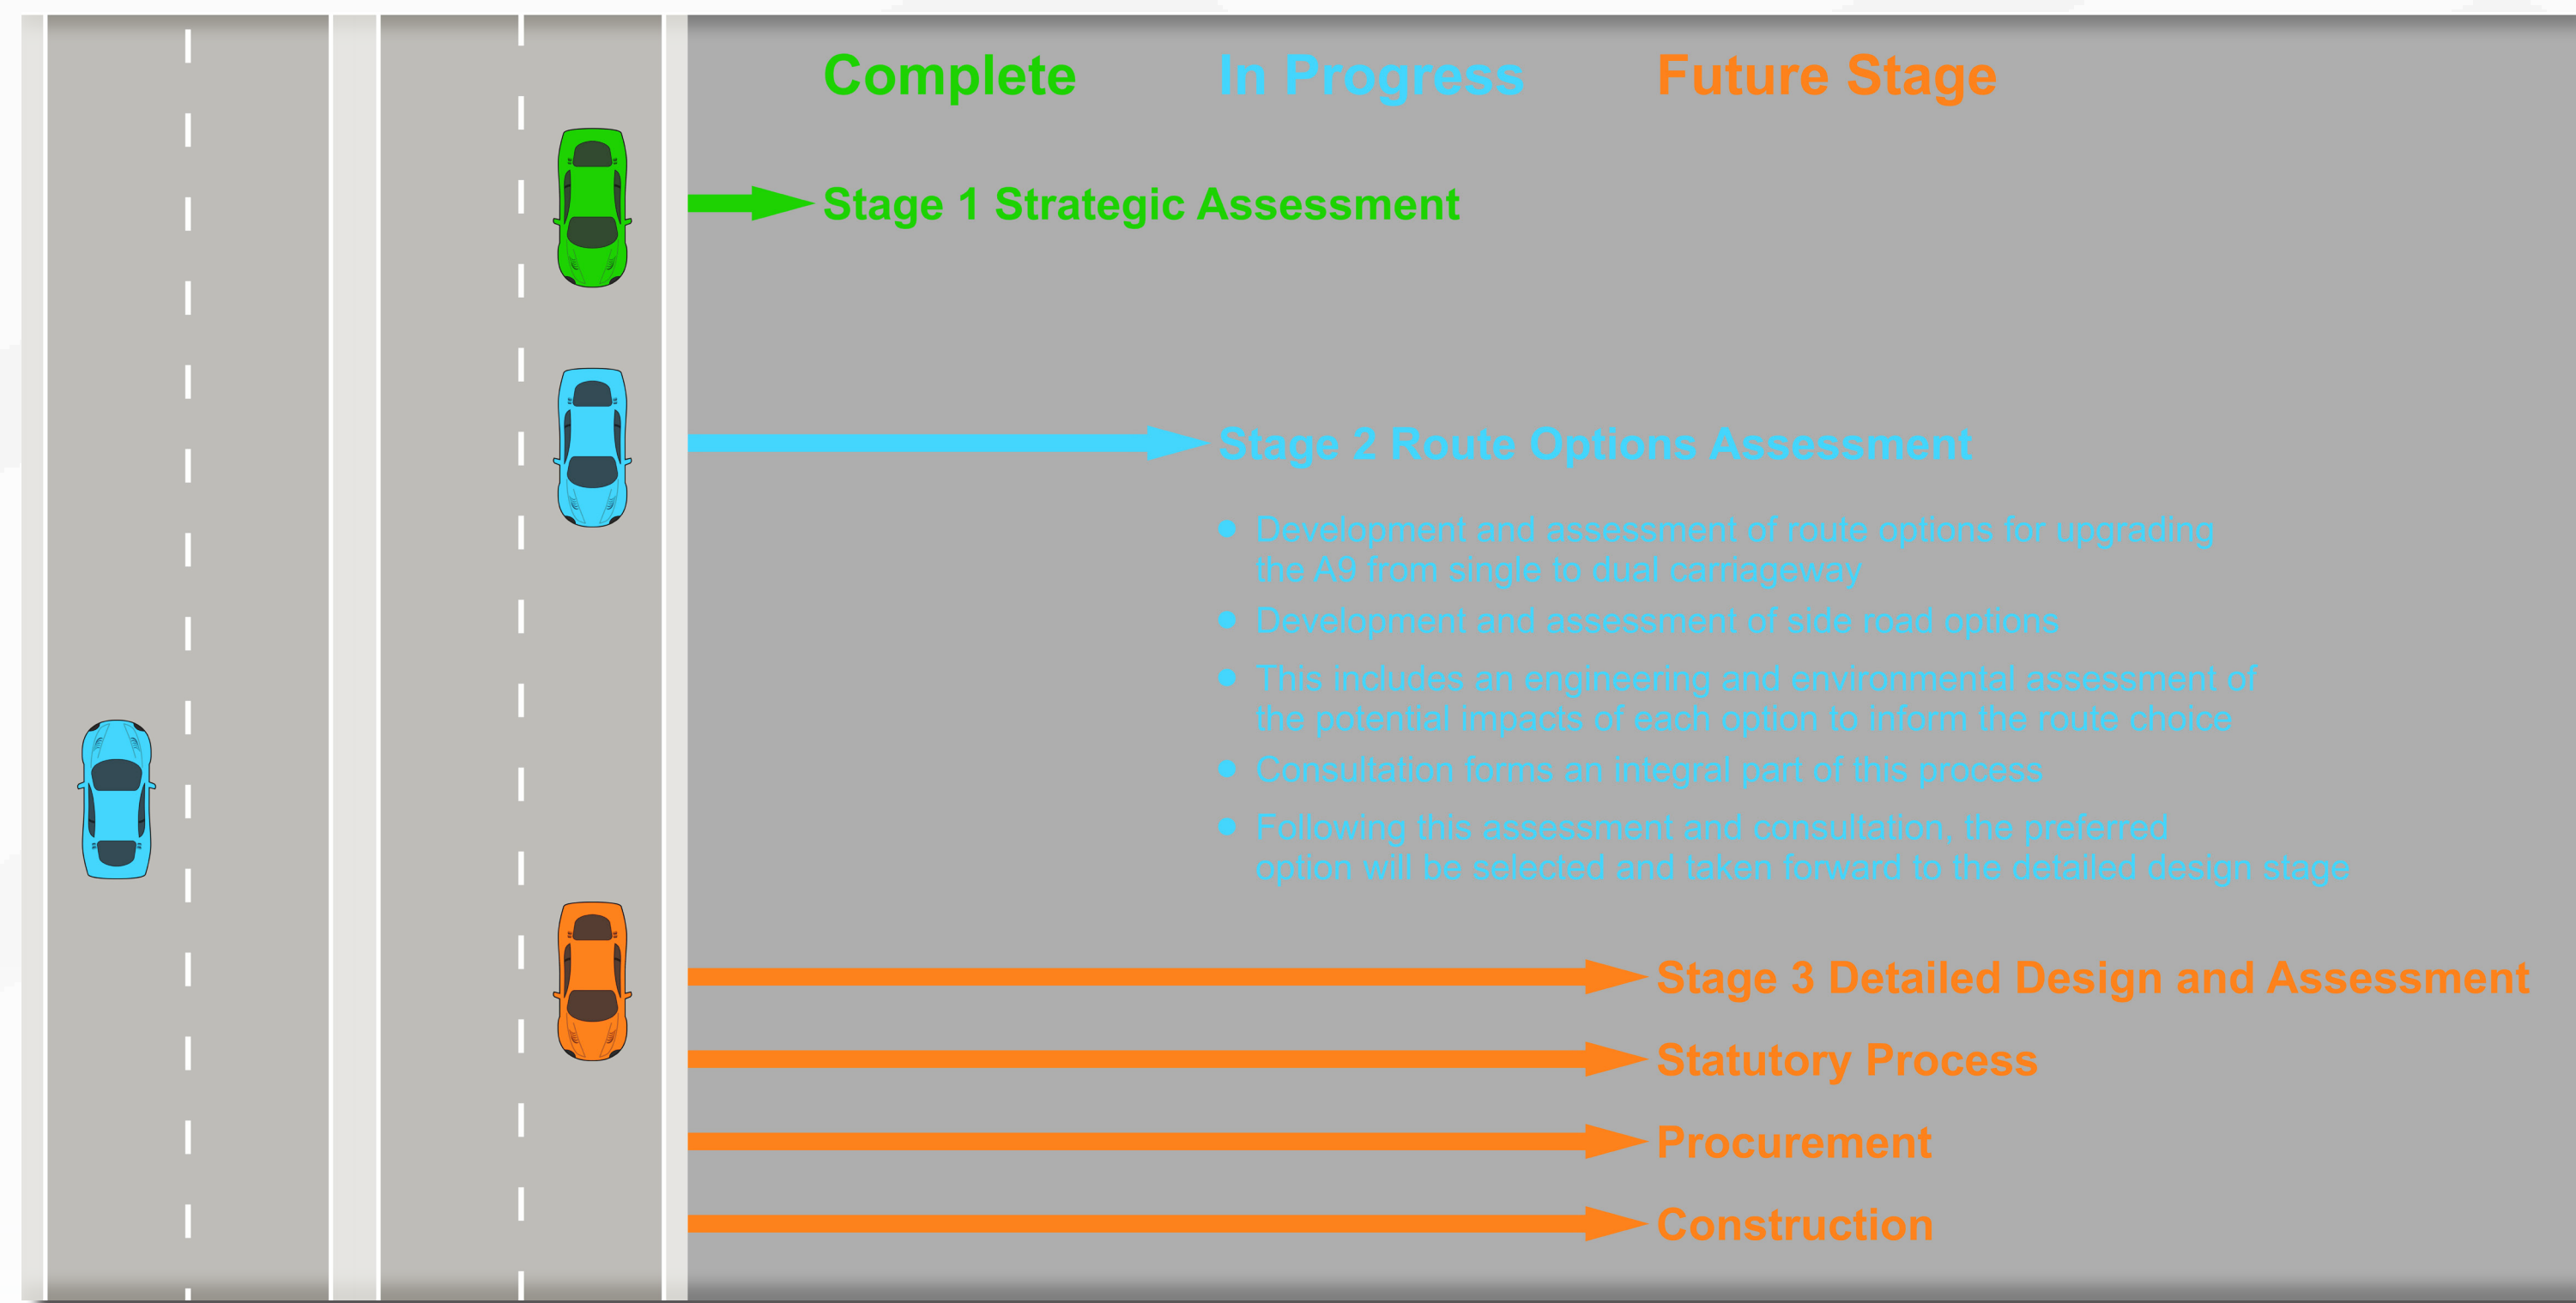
Complete In Progress Future Stage

Stage 1 Strategic Assessment

Stage 2 Route Options Assessment

- Development and assessment of route options for upgrading the A9 from single to dual carriageway
- Development and assessment of side road options
- This includes an engineering and environmental assessment of the potential impacts of each option to inform the route choice
- Consultation forms an integral part of this process
- Following this assessment and consultation, the preferred option will be selected and taken forward to the detailed design stage

Stage 3 Detailed Design and Assessment

Statutory Process

Procurement

Construction